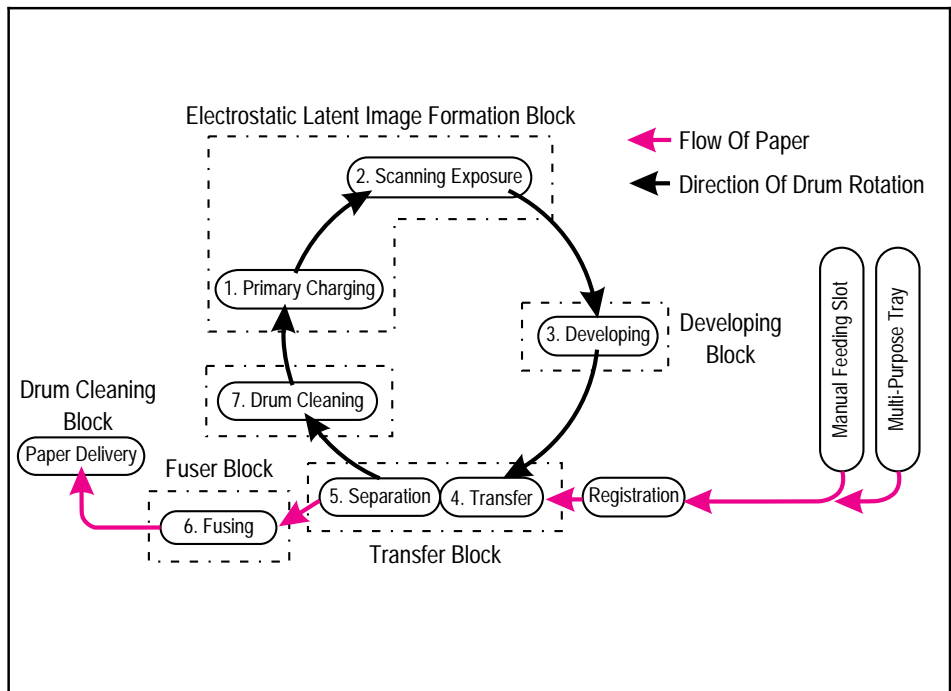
Electrostatic Latent Image Formation Block

Flow Of Paper

Direction Of Drum Rotation

2. Scanning Exposure

1. Primary Charging

3. Developing

Developing Block

Manual Feeding Slot

Multi-Purpose Tray

Drum Cleaning Block

7. Drum Cleaning

Paper Delivery

Fuser Block

5. Separation

4. Transfer

Registration

6. Fusing

Transfer Block